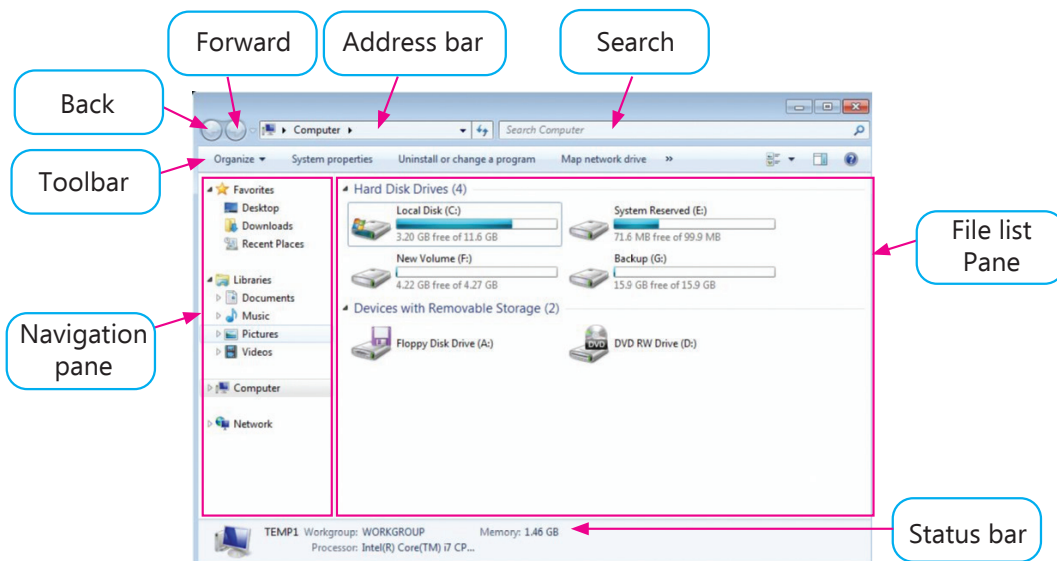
Forward

Address bar

Search

Back

Computer ▸

Search Computer

Toolbar

Organize ▾ System properties Uninstall or change a program Map network drive »

Favorites
Desktop
Downloads
Recent Places

Libraries
Documents
Music
Pictures
Videos

Computer

Network

Hard Disk Drives (4)

Local Disk (C:)
3.20 GB free of 11.6 GB

System Reserved (E:)
71.6 MB free of 99.9 MB

New Volume (F:)
4.22 GB free of 4.27 GB

Backup (G:)
15.9 GB free of 15.9 GB

Devices with Removable Storage (2)

Floppy Disk Drive (A:)

DVD RW Drive (D:)

File list Pane

Navigation pane

TEMP1 Workgroup: WORKGROUP Memory: 1.46 GB
Processor: Intel(R) Core(TM) i7 CP...

Status bar